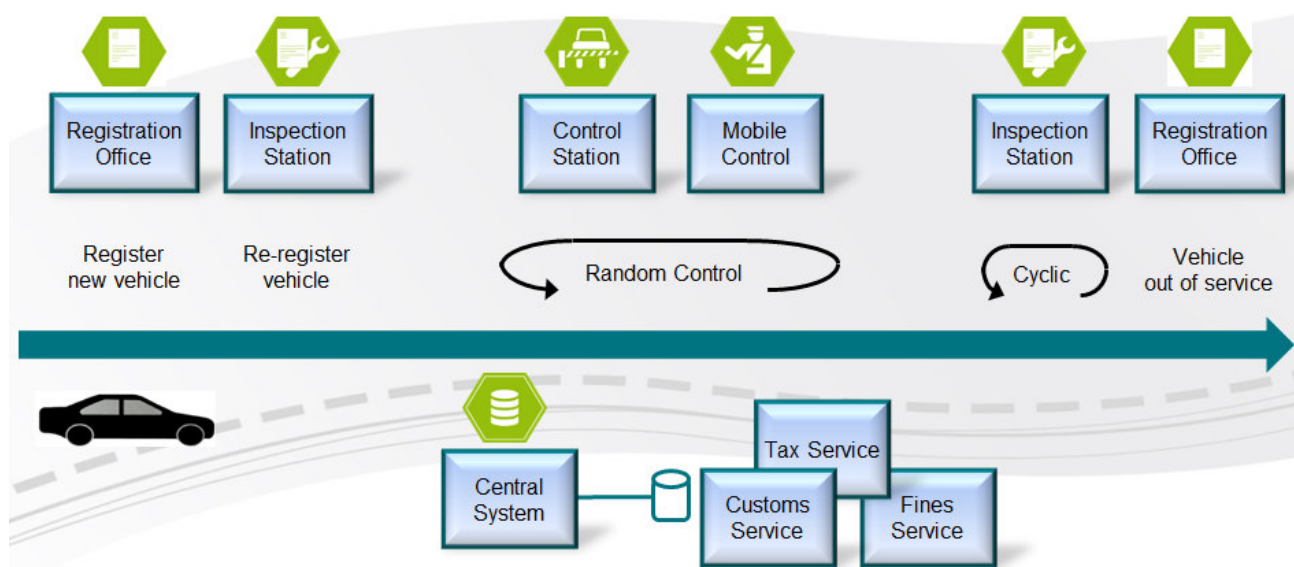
Registration Office

Inspection Station

Control Station

Mobile Control

Inspection Station

Registration Office

Register new vehicle

Re-register vehicle

Random Control

Cyclic

Vehicle out of service

Central System

Tax Service

Customs Service

Fines Service